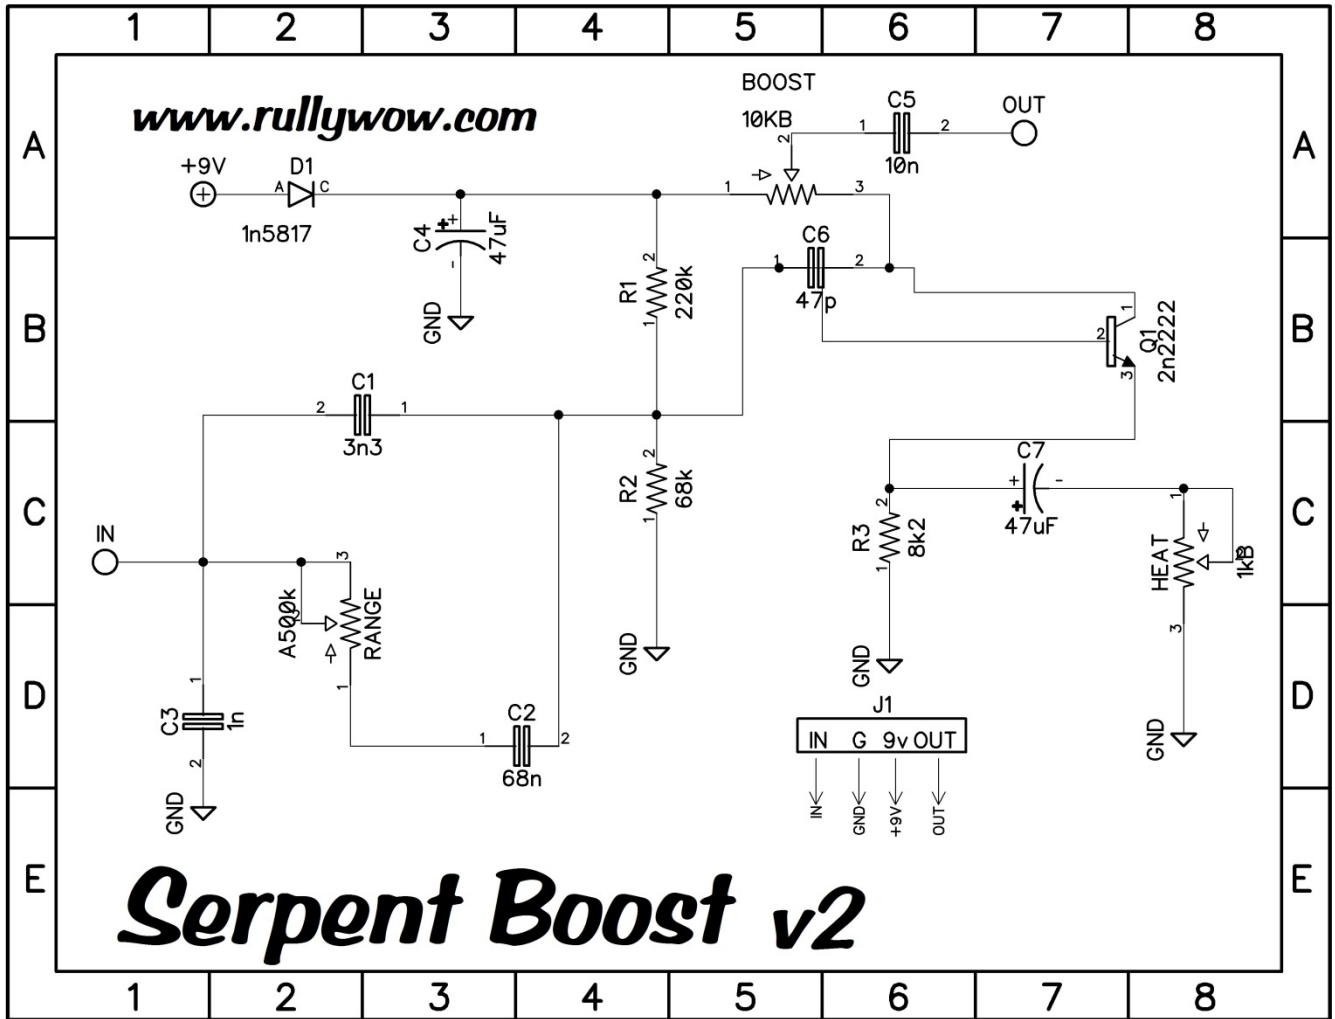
1 2 3 4 5 6 7 8

A
B
C
D
E

www.rullywow.com

BOOST
10KB
C5
10n
OUT
1 2
+9V
D1
A C
1n5817
C4
47uF
GND
1 2 3
C6
47p
1 2
R1
220k
Q1
2n2222
1 2 3
C1
3n3
2 1
R2
68k
C7
47uF
IN
R3
8k2
HEAT
1kB
A500k
RANGE
GND
GND
GND
C3
1n
C2
68n
1 2
J1
IN G 9v OUT
IN GND +9V OUT
GND

Serpent Boost v2

1 2 3 4 5 6 7 8